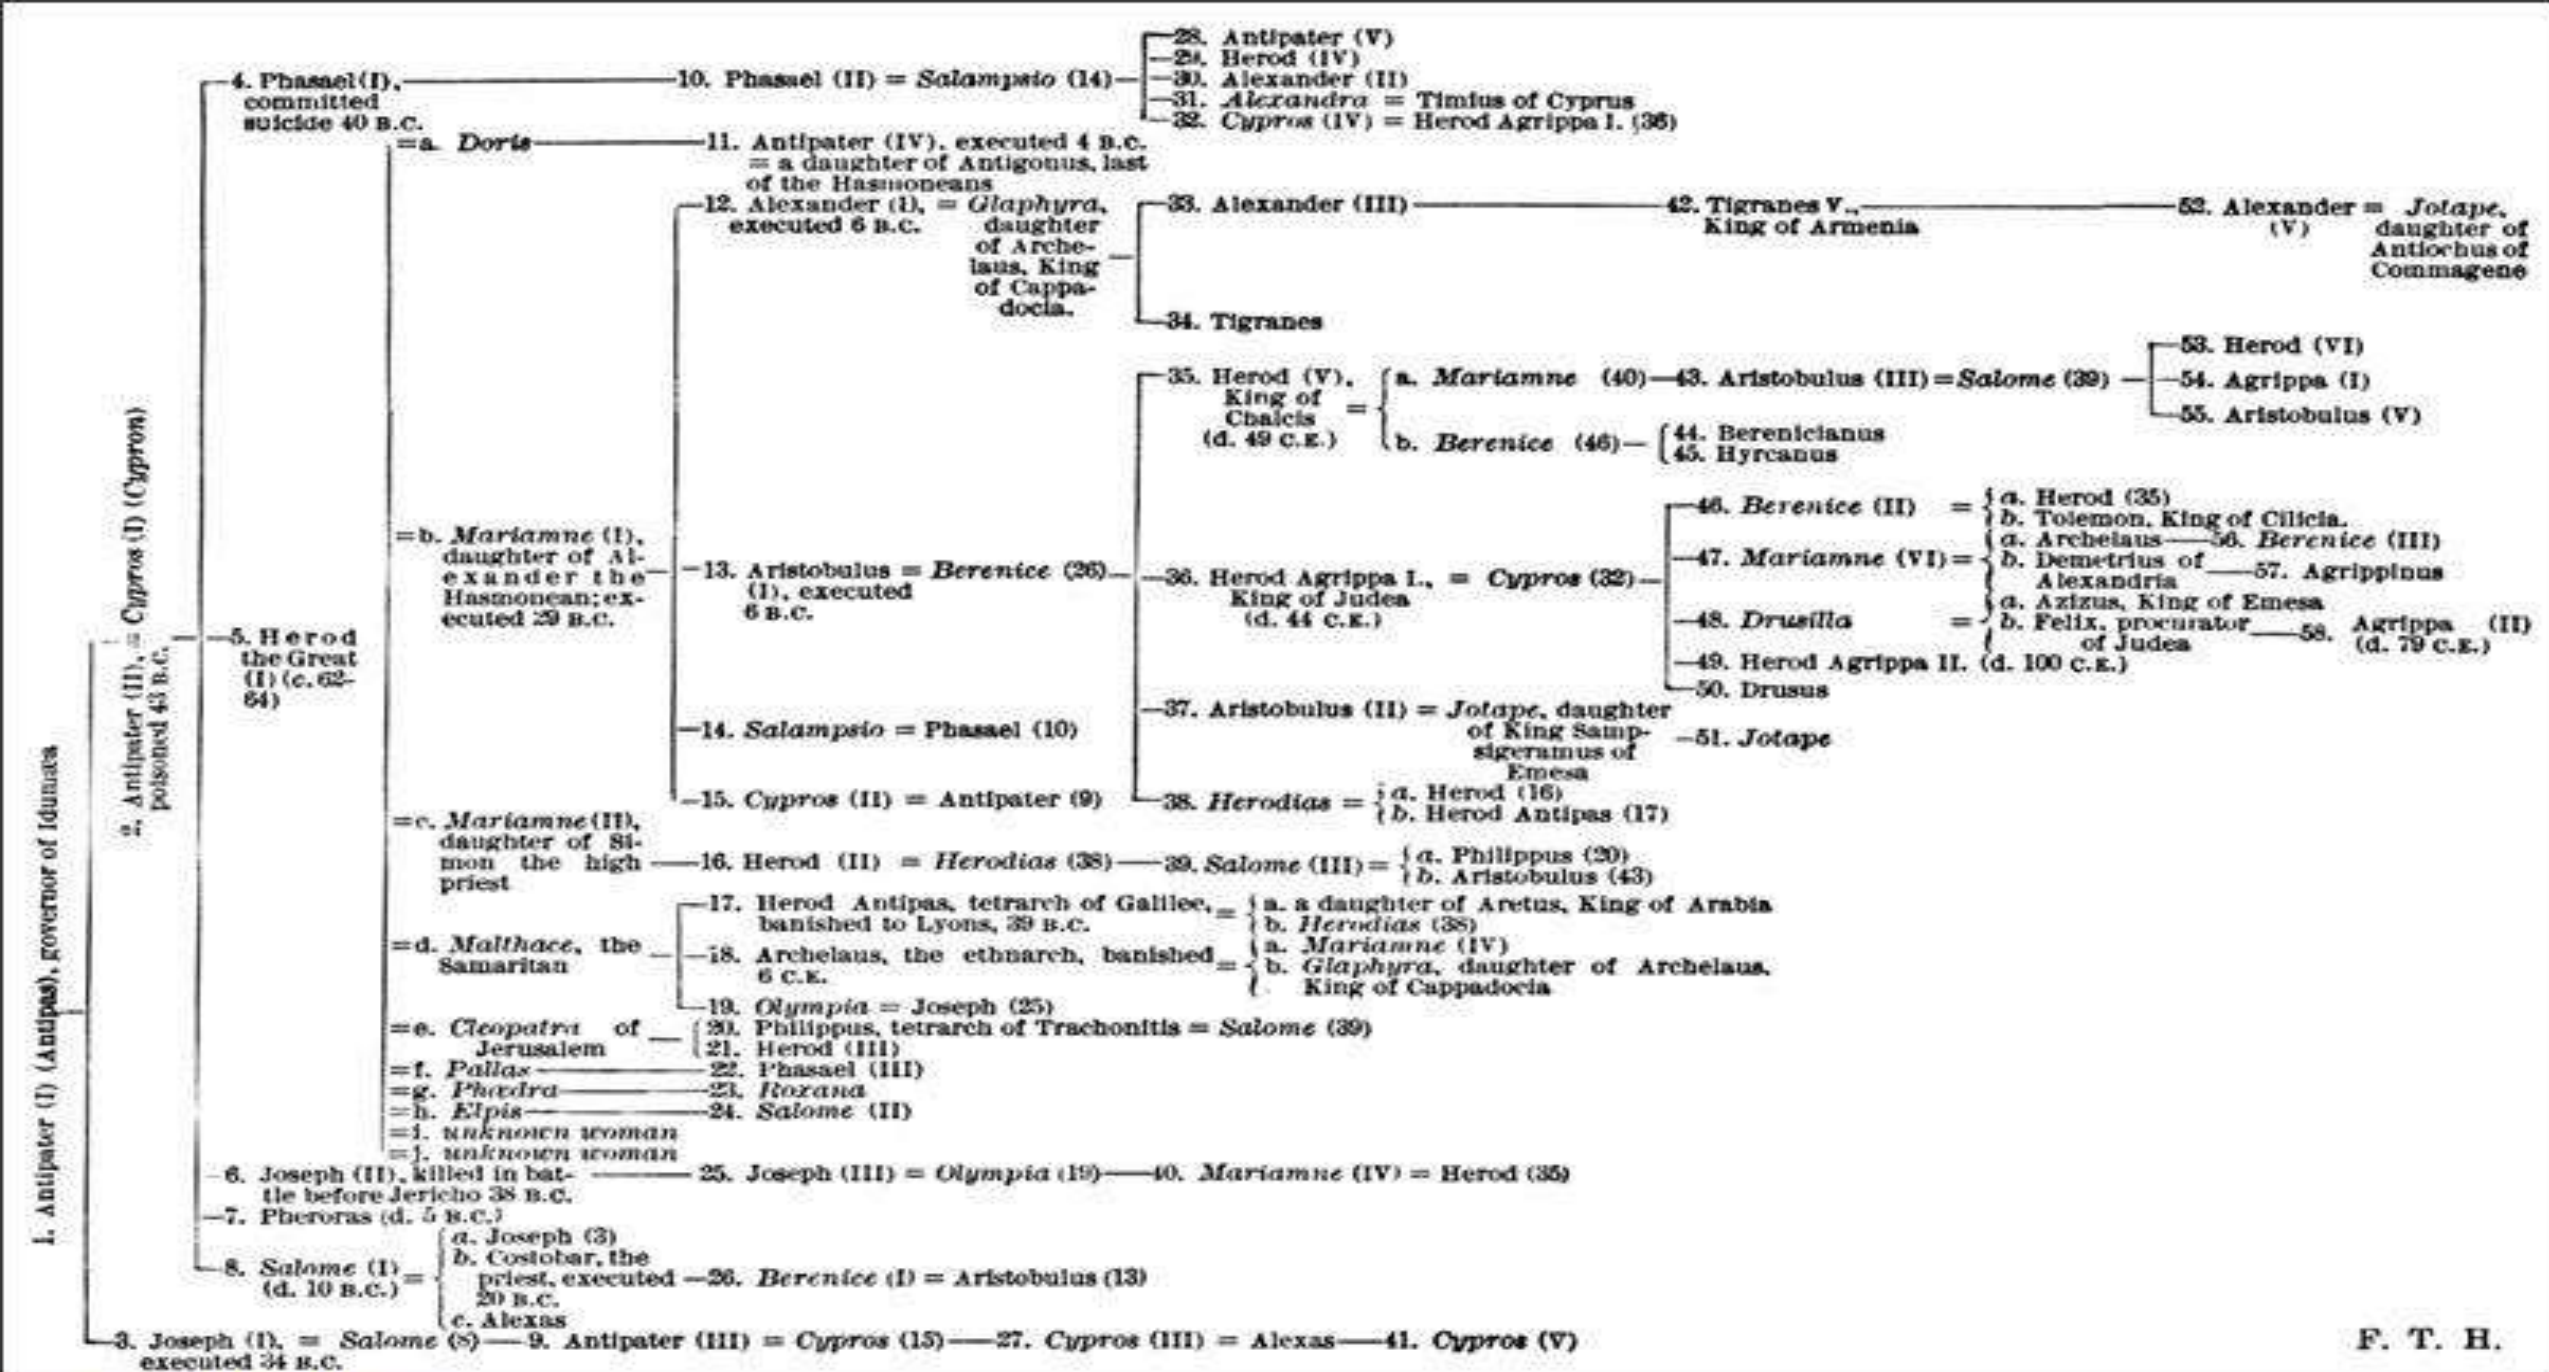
1. Antipater (I) (Antipas), governor of Idumæa

2. Antipater (II), = Cypros (I) (Cypron) poisoned 43 B.C.

4. Phasael (I), committed suicide 40 B.C.

10. Phasael (II) = Salampsio (14)

28. Antipater (V)
29. Herod (IV)
30. Alexander (II)
31. Alexandra = Timius of Cyprus
32. Cypros (IV) = Herod Agrippa I. (36)

5. Herod the Great (I) (c. 62-64)

=a. Doris — 11. Antipater (IV), executed 4 B.C. = a daughter of Antigonus, last of the Hasmoneans

=b. Mariamne (I), daughter of Alexander the Hasmonean; executed 29 B.C.

12. Alexander (I), executed 6 B.C. = Glaphyra, daughter of Archelaus, King of Cappadocia.

33. Alexander (III) — 42. Tigranes V., King of Armenia — 52. Alexander (V) = Jotape, daughter of Antiochus of Commagene

34. Tigranes

13. Aristobulus (I), executed 6 B.C. = Berenice (26)

35. Herod (V), King of Chalcis (d. 49 C.E.) = a. Mariamne (40) — 43. Aristobulus (III) = Salome (39) — 53. Herod (VI), 54. Agrippa (I), 55. Aristobulus (V)
b. Berenice (46) — 44. Berenicianus, 45. Hyrcanus

36. Herod Agrippa I., King of Judea (d. 44 C.E.) = Cypros (32)

46. Berenice (II) = a. Herod (35), b. Tolemon, King of Cilicia.
47. Mariamne (VI) = a. Archelaus — 56. Berenice (III); b. Demetrius of Alexandria — 57. Agrippinus
48. Drusilla = a. Azizus, King of Emesa; b. Felix, procurator of Judea — 58. Agrippa (II) (d. 79 C.E.)
49. Herod Agrippa II. (d. 100 C.E.)
50. Drusus

37. Aristobulus (II) = Jotape, daughter of King Sampsigeramus of Emesa — 51. Jotape

38. Herodias = a. Herod (16), b. Herod Antipas (17)

14. Salampsio = Phasael (10)

15. Cypros (II) = Antipater (9)

=c. Mariamne (II), daughter of Simon the high priest — 16. Herod (II) = Herodias (38) — 39. Salome (III) = a. Philippus (20), b. Aristobulus (43)

=d. Malthace, the Samaritan
17. Herod Antipas, tetrarch of Galilee, banished to Lyons, 39 B.C. = a. a daughter of Aretus, King of Arabia; b. Herodias (38)
18. Archelaus, the ethnarch, banished 6 C.E. = a. Mariamne (IV); b. Glaphyra, daughter of Archelaus, King of Cappadocia
19. Olympia = Joseph (25)

=e. Cleopatra of Jerusalem — 20. Philippus, tetrarch of Trachonitis = Salome (39); 21. Herod (III)
=f. Pallas — 22. Phasael (III)
=g. Phædra — 23. Roxana
=h. Elpis — 24. Salome (II)
=i. unknown woman
=j. unknown woman

6. Joseph (II), killed in battle before Jericho 38 B.C. — 25. Joseph (III) = Olympia (19) — 40. Mariamne (IV) = Herod (35)

7. Pheroras (d. 5 B.C.)

8. Salome (I) (d. 10 B.C.) = a. Joseph (3); b. Costobar, the priest, executed 20 B.C. — 26. Berenice (I) = Aristobulus (13); c. Alexas

3. Joseph (I), executed 34 B.C. = Salome (8) — 9. Antipater (III) = Cypros (15) — 27. Cypros (III) = Alexas — 41. Cypros (V)

F. T. H.